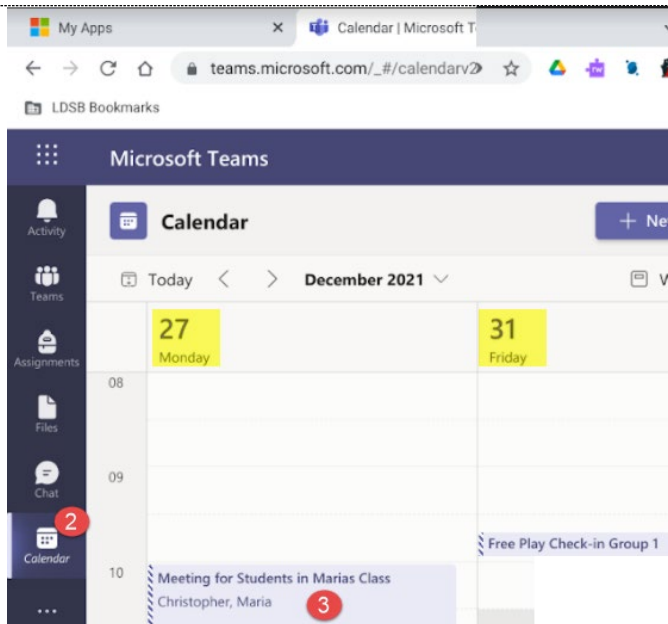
My Apps ×
Calendar | Microsoft T
teams.microsoft.com/_#/calendarv2
LDSB Bookmarks
Microsoft Teams
Activity
Teams
Assignments
Files
Chat
2
Calendar
...
Calendar
+ Ne
Today < > December 2021
W
27
Monday
31
Friday
08
09
10
Free Play Check-in Group 1
Meeting for Students in Marias Class
Christopher, Maria
3